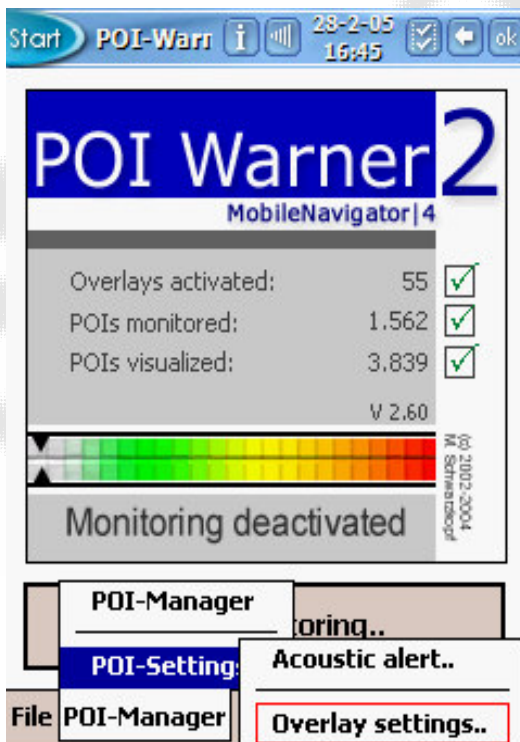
Start POI-Warn i 28-2-05 16:45 ok

POI Warner 2
MobileNavigator|4

Overlays activated: 55
POIs monitored: 1.562
POIs visualized: 3.839

V 2.60

(c) 2002-2004 M. Schwarzkopf

Monitoring deactivated

POI-Manager
toring..
POI-Settings
Acoustic alert..
File POI-Manager
Overlay settings..